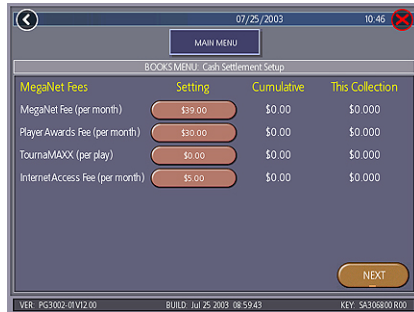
07/25/2003 10:46

MAIN MENU

BOOKS MENU: Cash Settlement Setup

| MegaNet Fees | Setting | Cumulative | This Collection |
|---|---|---|---|
| MegaNet Fee (per month) | $39.00 | $0.00 | $0.000 |
| Player Awards Fee (per month) | $30.00 | $0.00 | $0.000 |
| TournaMAXX (per play) | $0.00 | $0.00 | $0.000 |
| Internet Access Fee (per month) | $5.00 | $0.00 | $0.000 |

NEXT

VER: PG3002-01V12.00 BUILD: Jul 25 2003 08:59:43 KEY: SA306800 R00